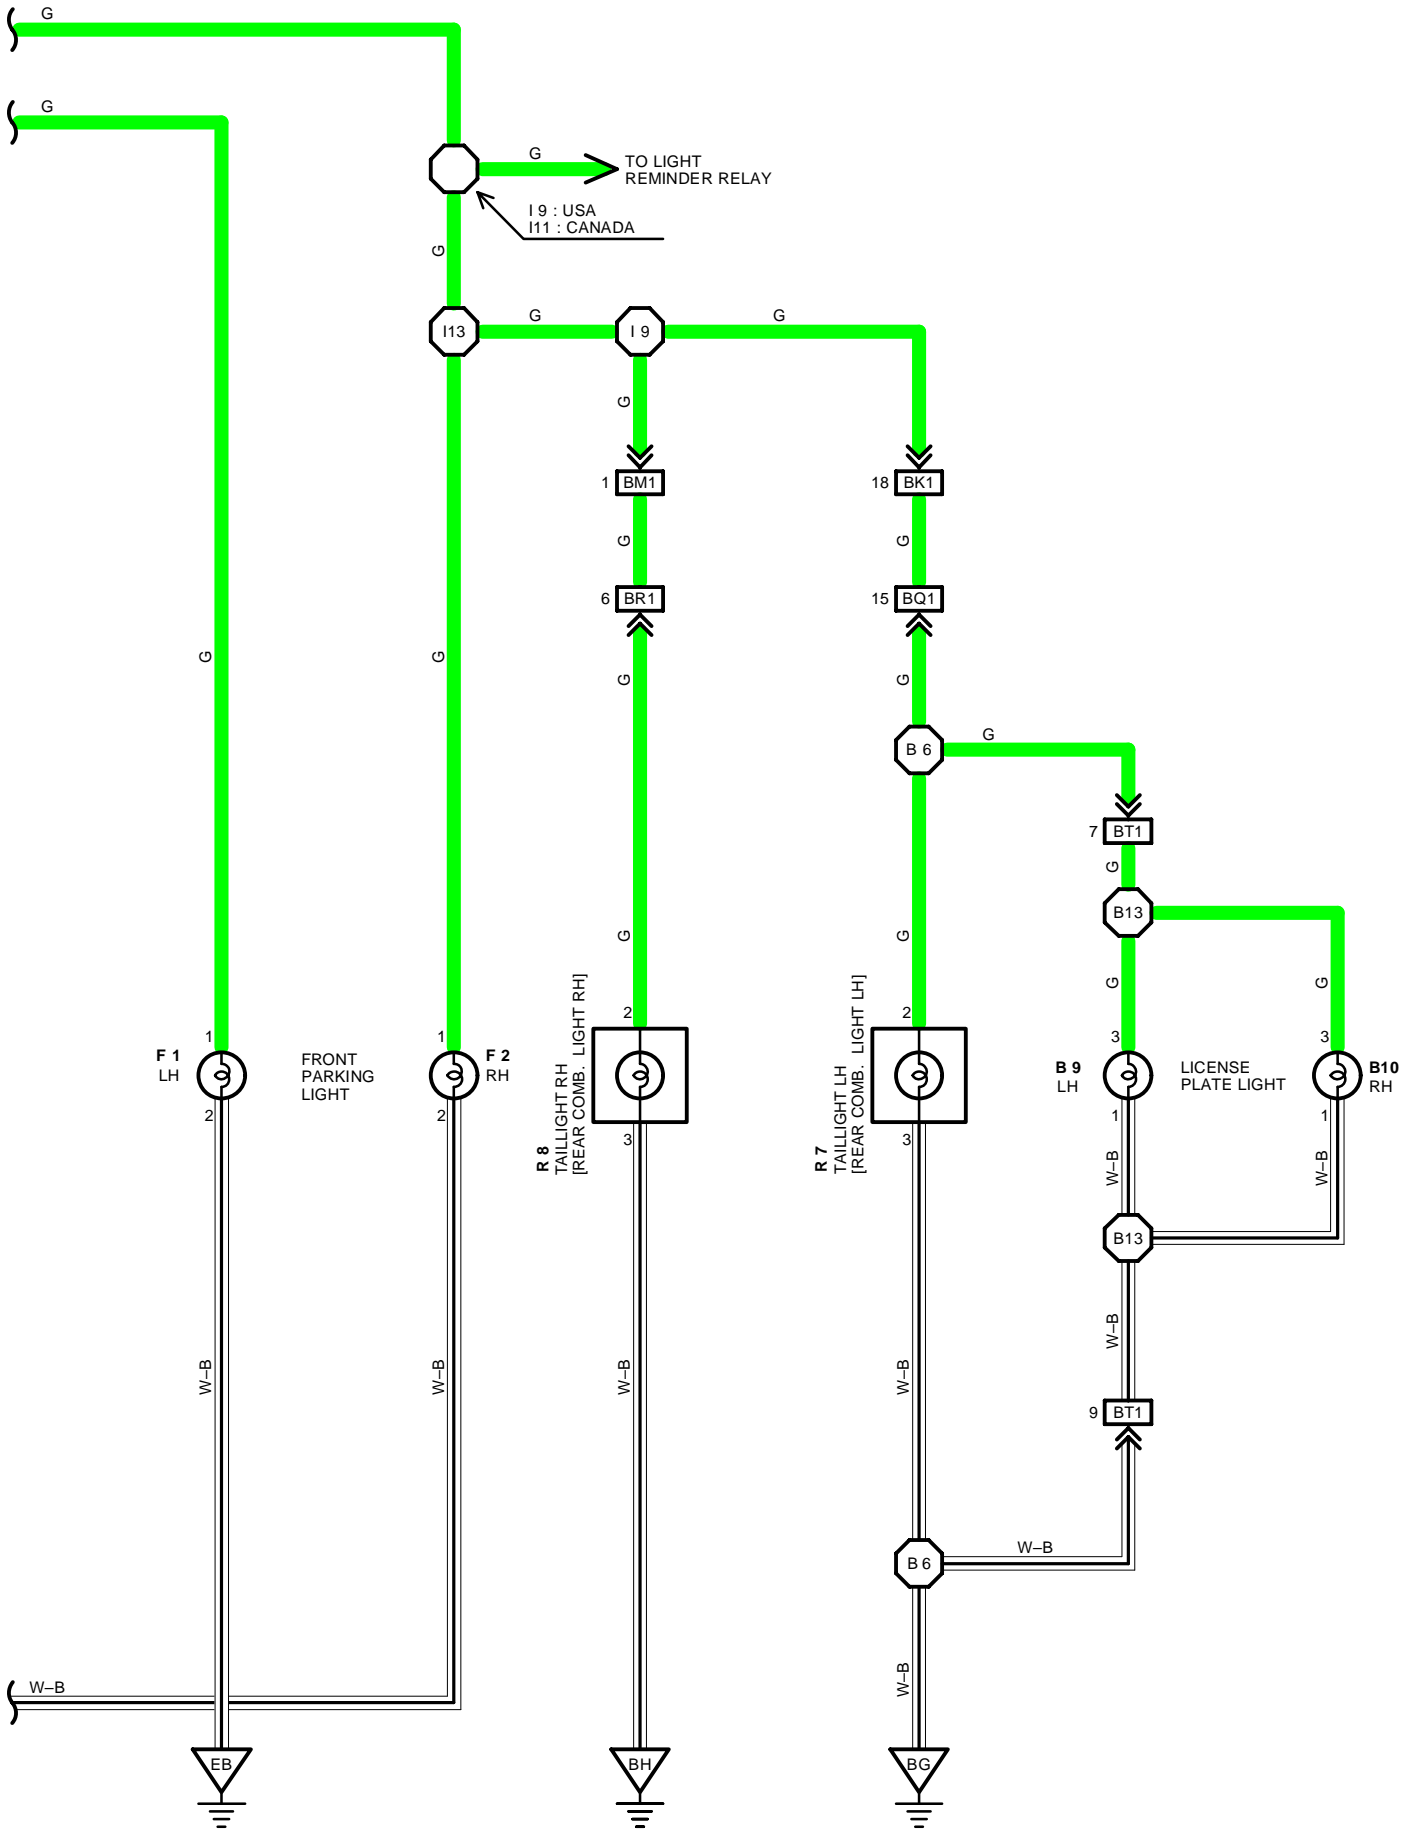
G

G

G

TO LIGHT
REMINDER RELAY

I 9 : USA
I11 : CANADA

G

I13

G

I 9

G

G

1 BM1

G

6 BR1

G

18 BK1

G

15 BQ1

G

B 6

G

7 BT1

G

B13

G

G

G

G

G

G

1

F 1
LH

FRONT
PARKING
LIGHT

1

F 2
RH

2

2

2

R 8
TAILLIGHT RH
[REAR COMB. LIGHT RH]

3

2

R 7
TAILLIGHT LH
[REAR COMB. LIGHT LH]

3

3

B 9
LH

LICENSE
PLATE LIGHT

3

B10
RH

1

1

W–B

W–B

B13

W–B

9 BT1

W–B

W–B

W–B

W–B

B 6

W–B

W–B

W–B

EB

BH

BG